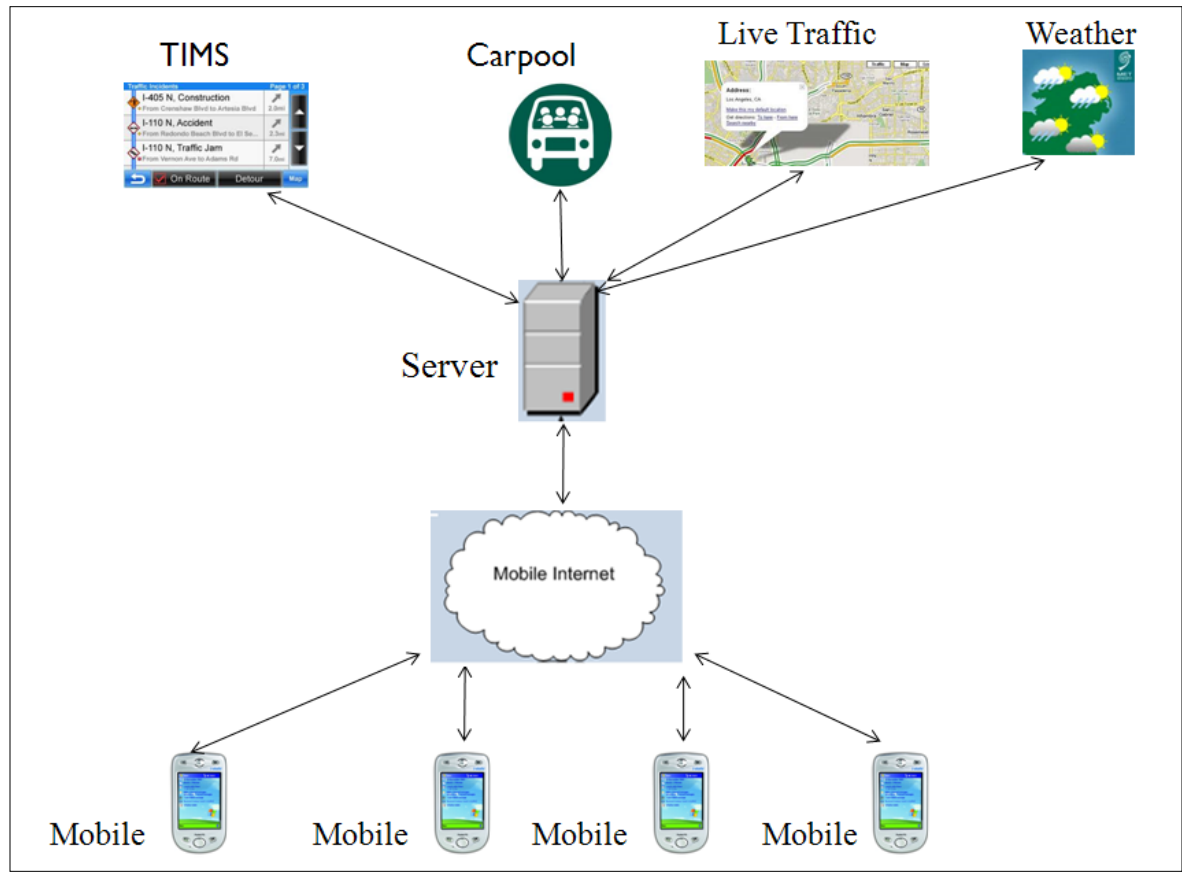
TIMS

Traffic Incidents Page 1 of 3

I-405 N, Construction
From Crenshaw Blvd to Artesia Blvd 2.0mi

I-110 N, Accident
From Redondo Beach Blvd to El Se... 3.3mi

I-110 N, Traffic Jam
From Vernon Ave to Adams Rd 7.0mi

On Route Detour Map

Carpool

Live Traffic

Address:
Los Angeles, CA
Make this my default location
Get directions: To here - From here
Search nearby

Weather

Server

Mobile Internet

Mobile

Mobile

Mobile

Mobile